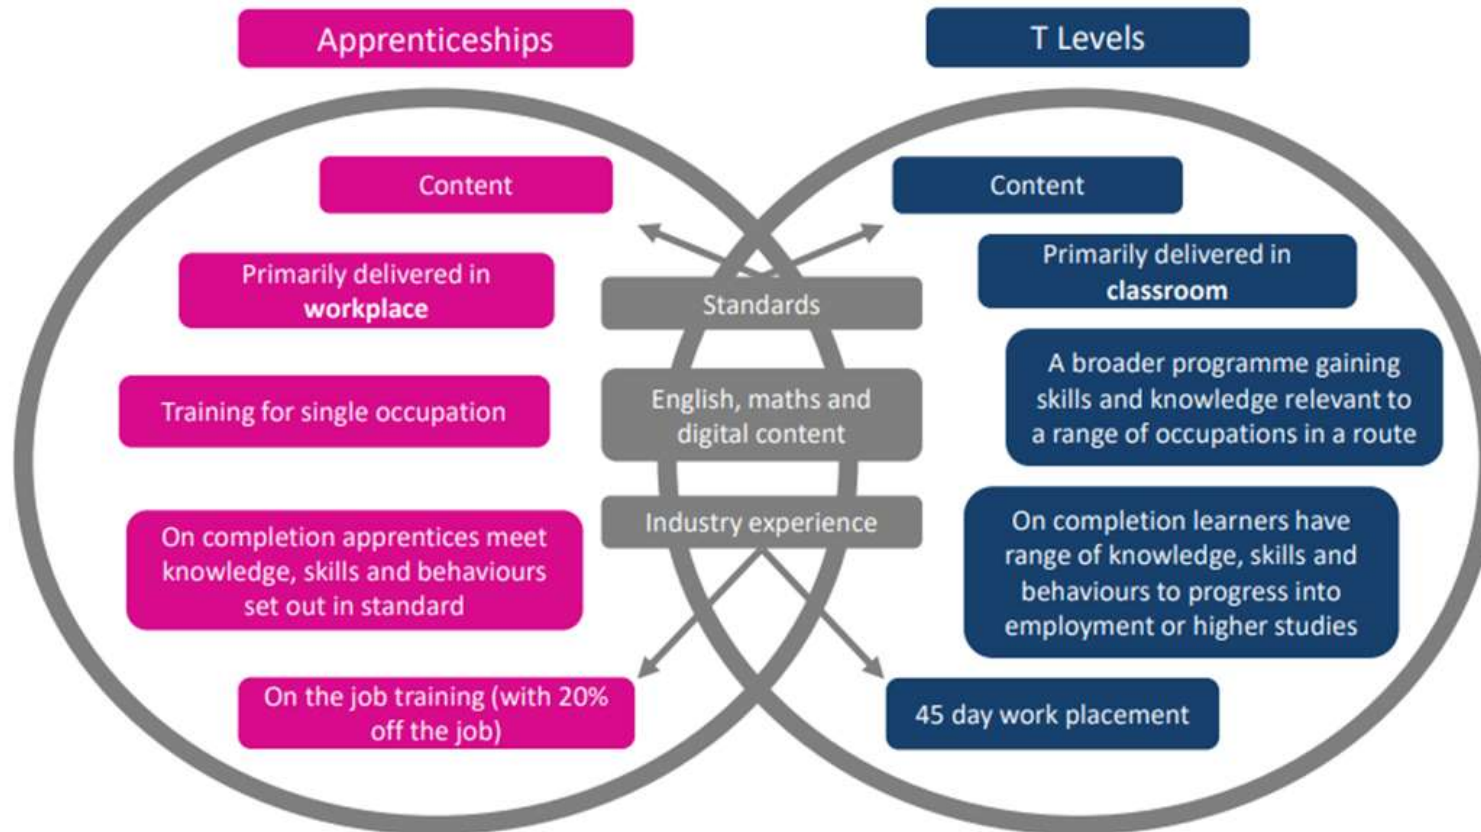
Apprenticeships

T Levels

Content

Content

Primarily delivered in **workplace**

Standards

Primarily delivered in **classroom**

Training for single occupation

English, maths and digital content

A broader programme gaining skills and knowledge relevant to a range of occupations in a route

On completion apprentices meet knowledge, skills and behaviours set out in standard

Industry experience

On completion learners have range of knowledge, skills and behaviours to progress into employment or higher studies

On the job training (with 20% off the job)

45 day work placement